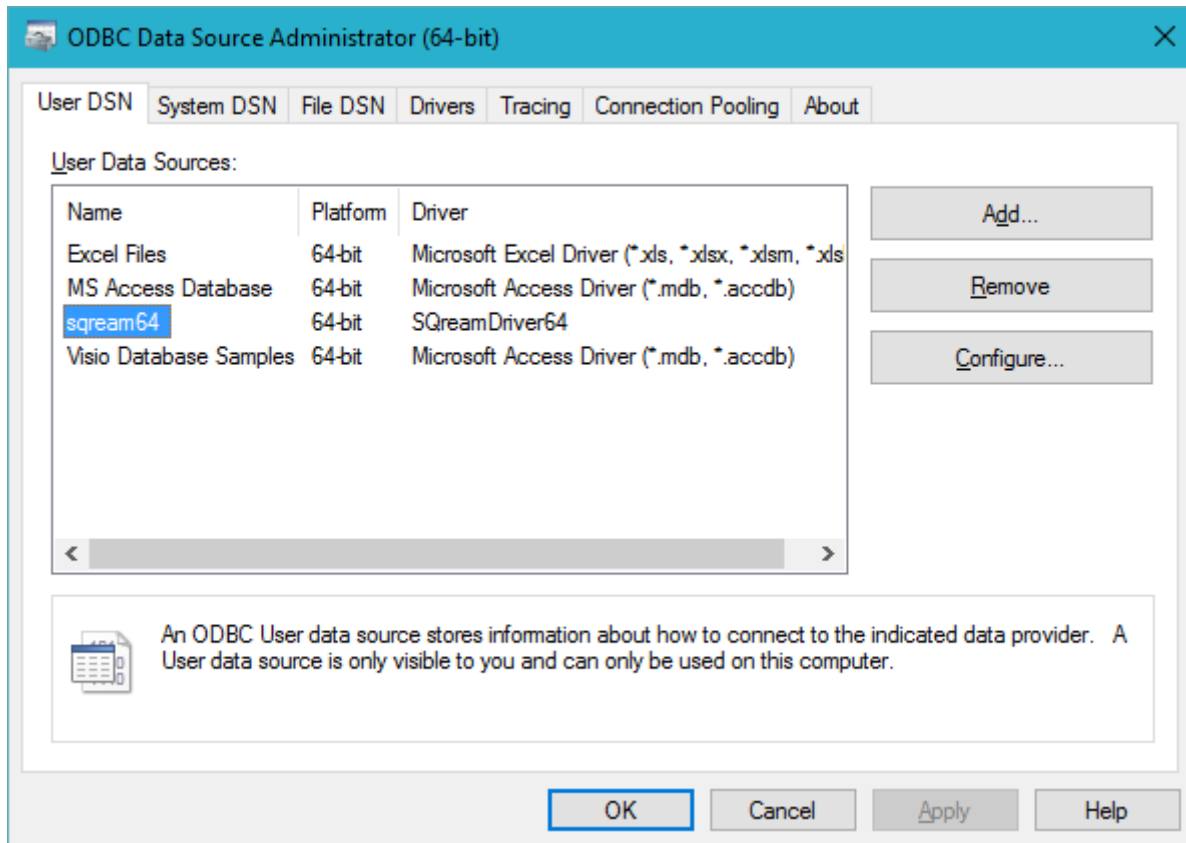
ODBC Data Source Administrator (64-bit)

User DSN | System DSN | File DSN | Drivers | Tracing | Connection Pooling | About

User Data Sources:

| Name | Platform | Driver |
|---|---|---|
| Excel Files | 64-bit | Microsoft Excel Driver (*.xls, *.xlsx, *.xlsm, *.xls |
| MS Access Database | 64-bit | Microsoft Access Driver (*.mdb, *.accdb) |
| sqream64 | 64-bit | SQreamDriver64 |
| Visio Database Samples | 64-bit | Microsoft Access Driver (*.mdb, *.accdb) |

Add...

Remove

Configure...

An ODBC User data source stores information about how to connect to the indicated data provider. A User data source is only visible to you and can only be used on this computer.

OK
Cancel
Apply
Help